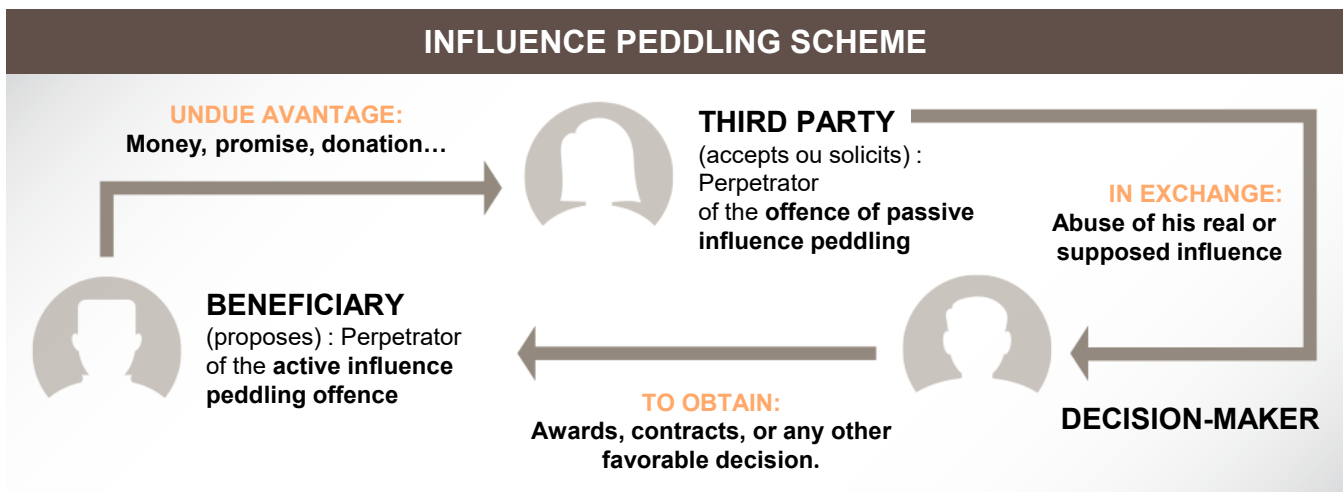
INFLUENCE PEDDLING SCHEME

UNDUE AVANTAGE:
Money, promise, donation…

THIRD PARTY
(accepts ou solicits) : Perpetrator of the offence of passive influence peddling

IN EXCHANGE:
Abuse of his real or supposed influence

BENEFICIARY
(proposes) : Perpetrator of the active influence peddling offence

TO OBTAIN:
Awards, contracts, or any other favorable decision.

DECISION-MAKER